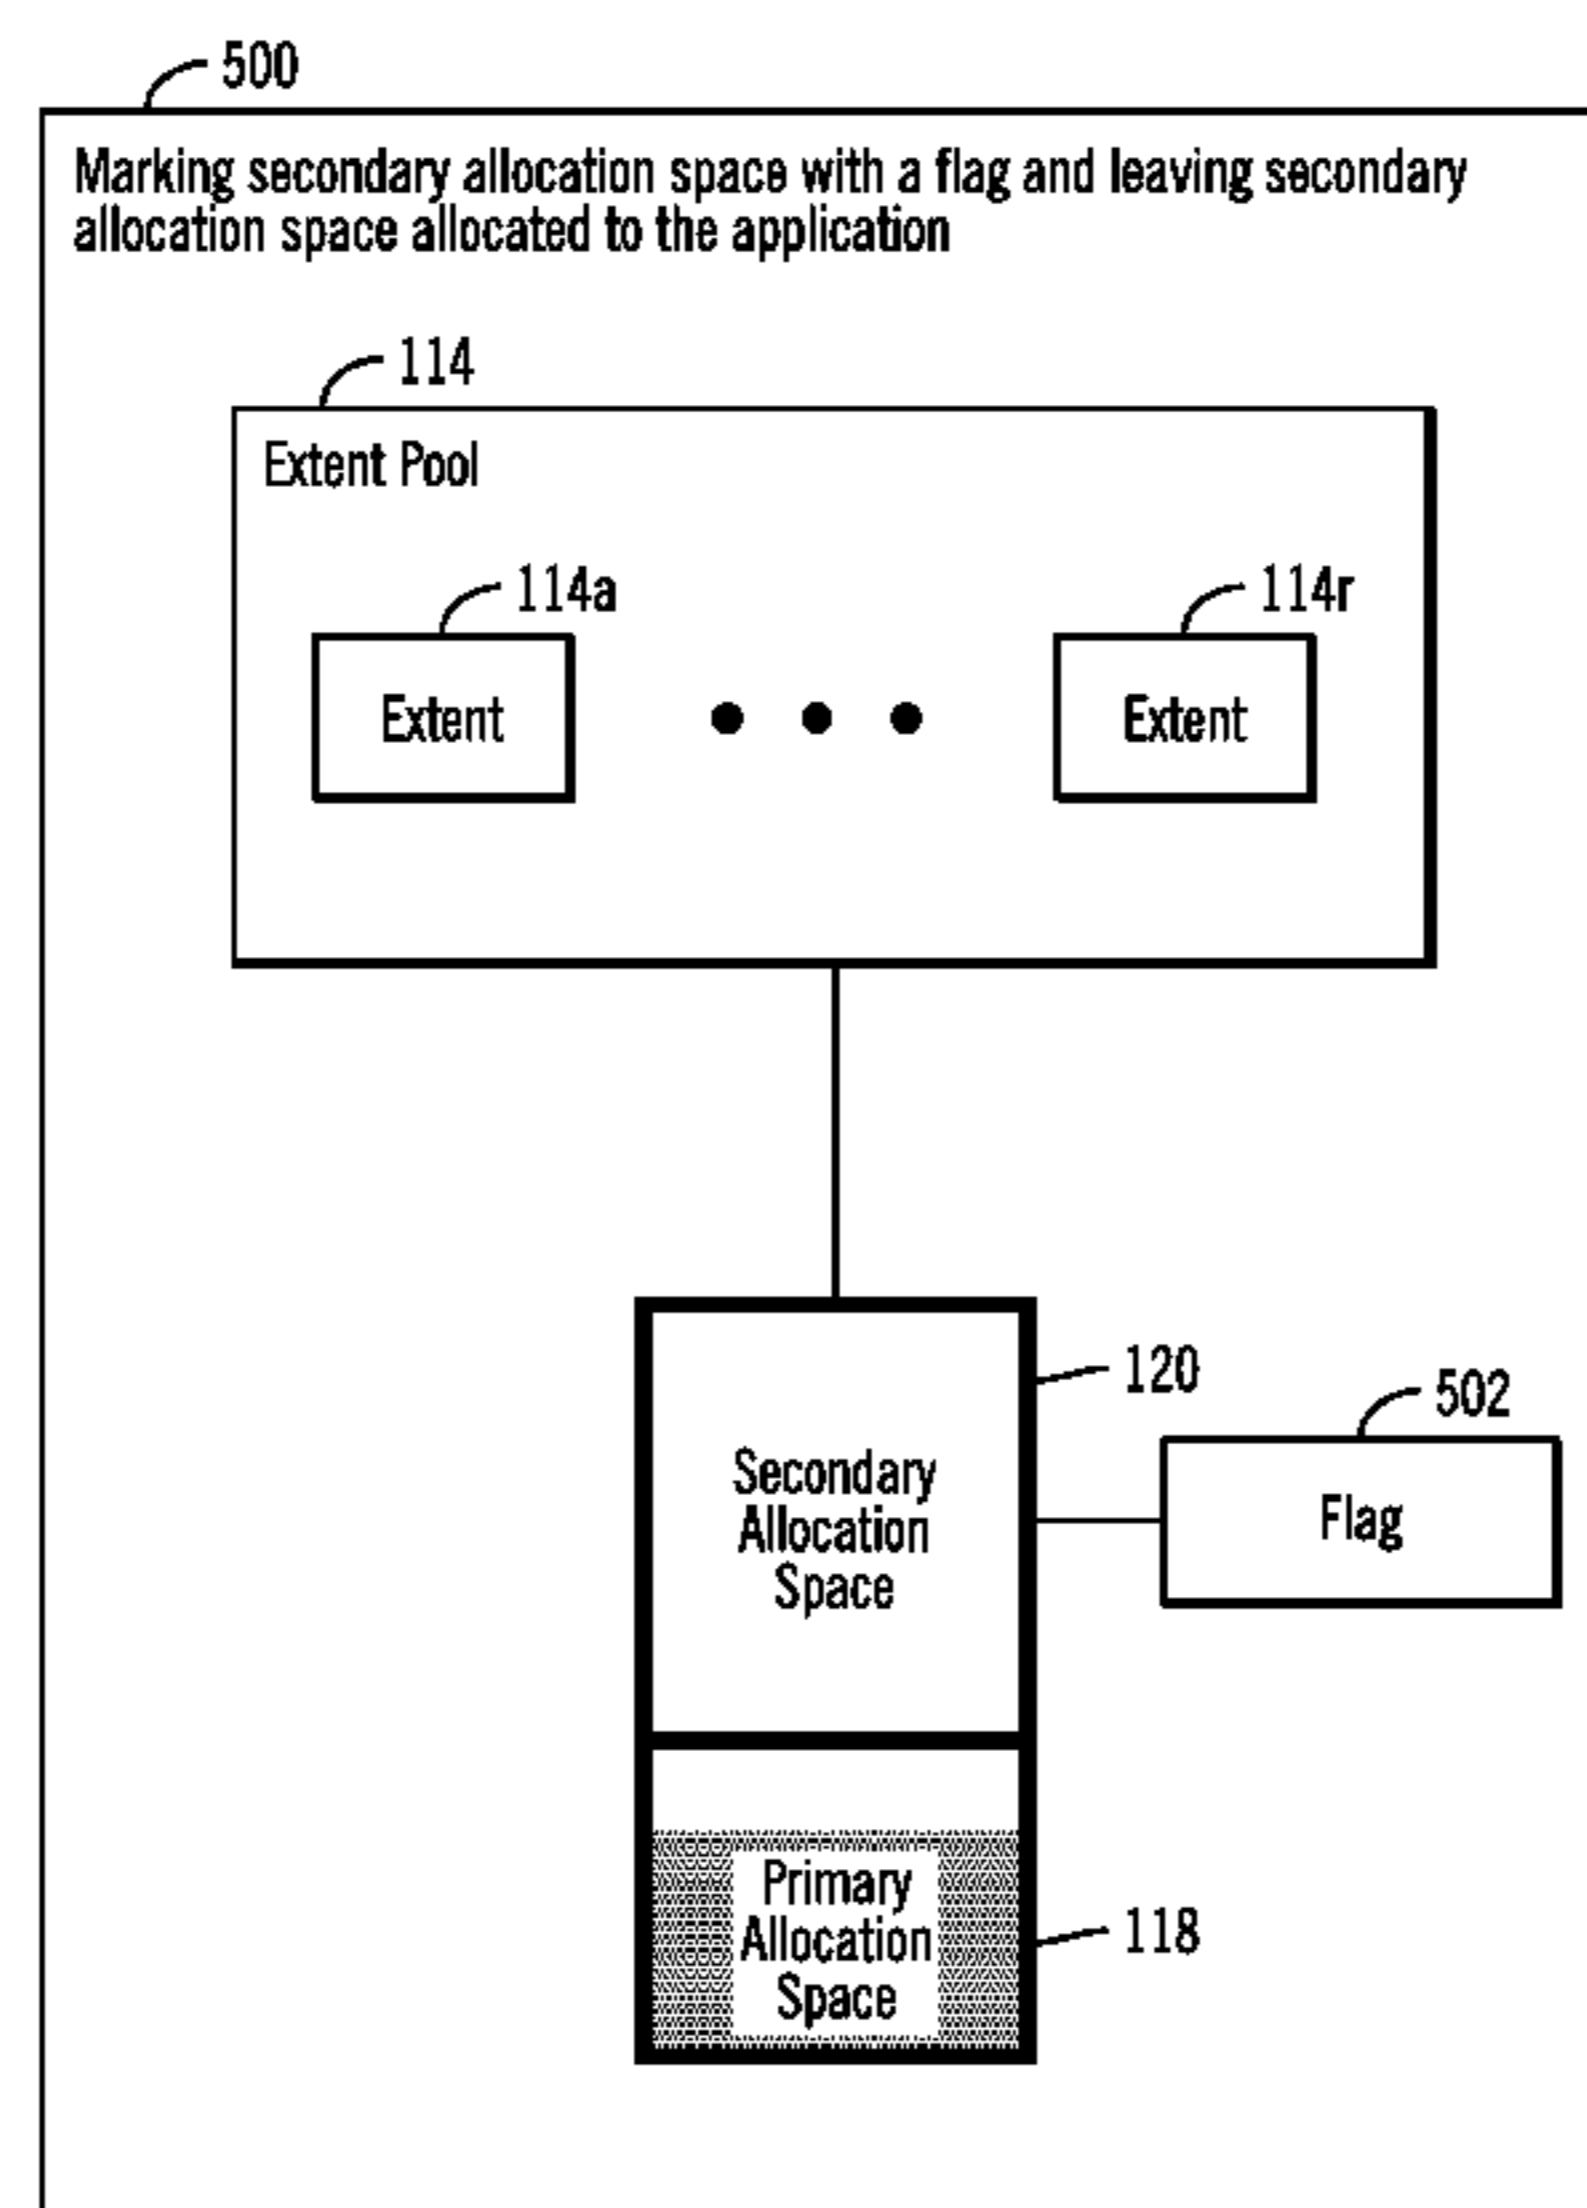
500

Marking secondary allocation space with a flag and leaving secondary allocation space allocated to the application

114

Extent Pool

114a

Extent

114r

Extent

120

Secondary Allocation Space

502

Flag

Primary Allocation Space

118